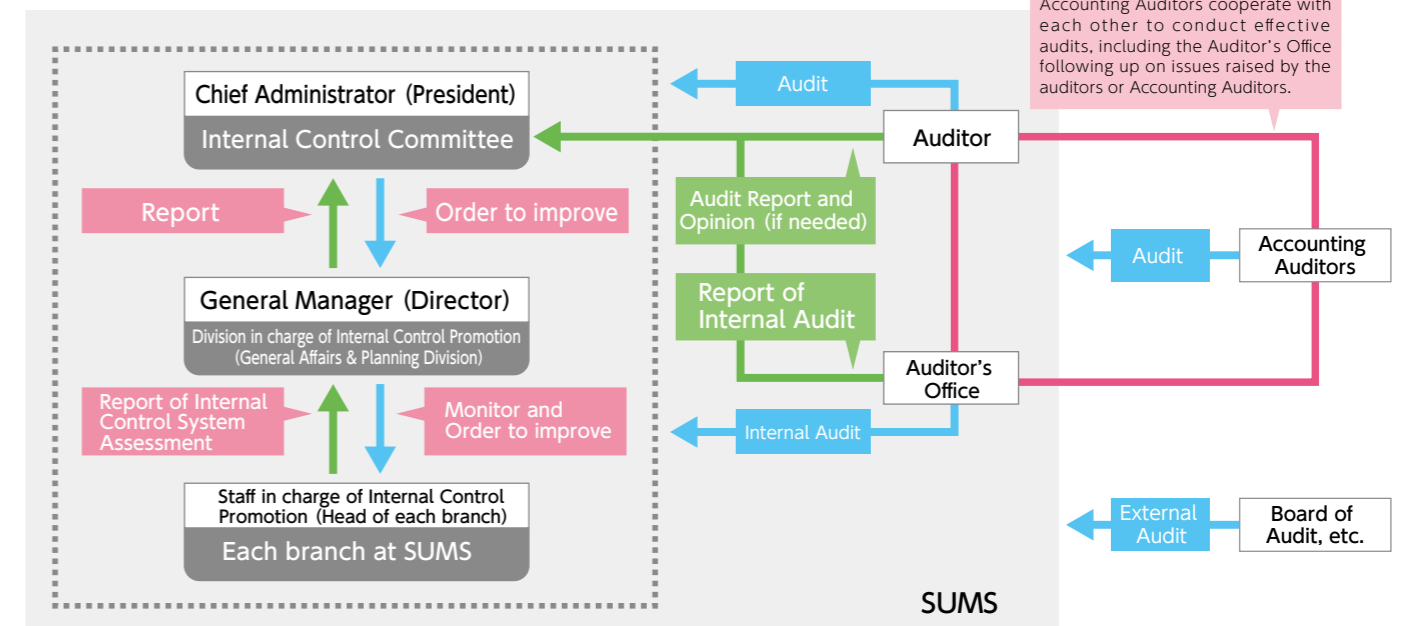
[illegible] Accounting Auditors cooperate with each other to conduct effective audits, including the Auditor's Office following up on issues raised by the auditors or Accounting Auditors.

Chief Administrator (President)

Internal Control Committee

Report

Order to improve

General Manager (Director)

Division in charge of Internal Control Promotion (General Affairs & Planning Division)

Report of Internal Control System Assessment

Monitor and Order to improve

Staff in charge of Internal Control Promotion (Head of each branch)

Each branch at SUMS

Audit

Auditor

Audit Report and Opinion (if needed)

Report of Internal Audit

Auditor's Office

Internal Audit

Audit

Accounting Auditors

External Audit

Board of Audit, etc.

SUMS